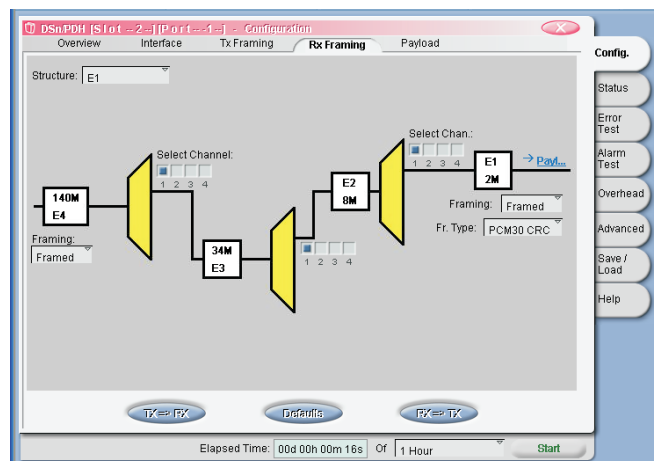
DSn/PDH [Slot -2-] [Port -1-] - Configuration

Overview | Interface | Tx Framing | Rx Framing | Payload

Config.

Structure: E1

Select Channel:
1 2 3 4

140M
E4

Framing:
Framed

34M
E3

1 2 3 4

E2
8M

Select Chan.:
1 2 3 4

E1
2M

→ Payl...

Framing: Framed

Fr. Type: PCM30 CRC

Status

Error Test

Alarm Test

Overhead

Advanced

Save / Load

Help

TX ⇒ RX

Defaults

RX ⇒ TX

Elapsed Time: 00d 00h 00m 16s Of 1 Hour

Start